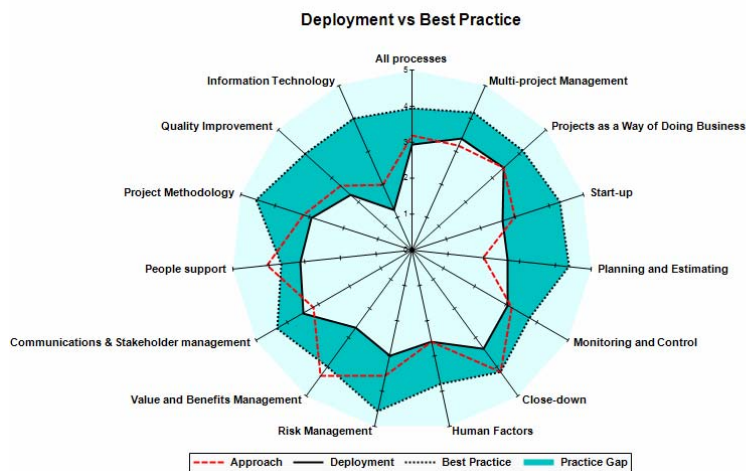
Deployment vs Best Practice

All processes
5
4
3
2
1
Multi-project Management
Projects as a Way of Doing Business
Start-up
Planning and Estimating
Monitoring and Control
Close-down
Human Factors
Risk Management
Value and Benefits Management
Communications & Stakeholder management
People support
Project Methodology
Quality Improvement
Information Technology

Approach
Deployment
Best Practice
Practice Gap